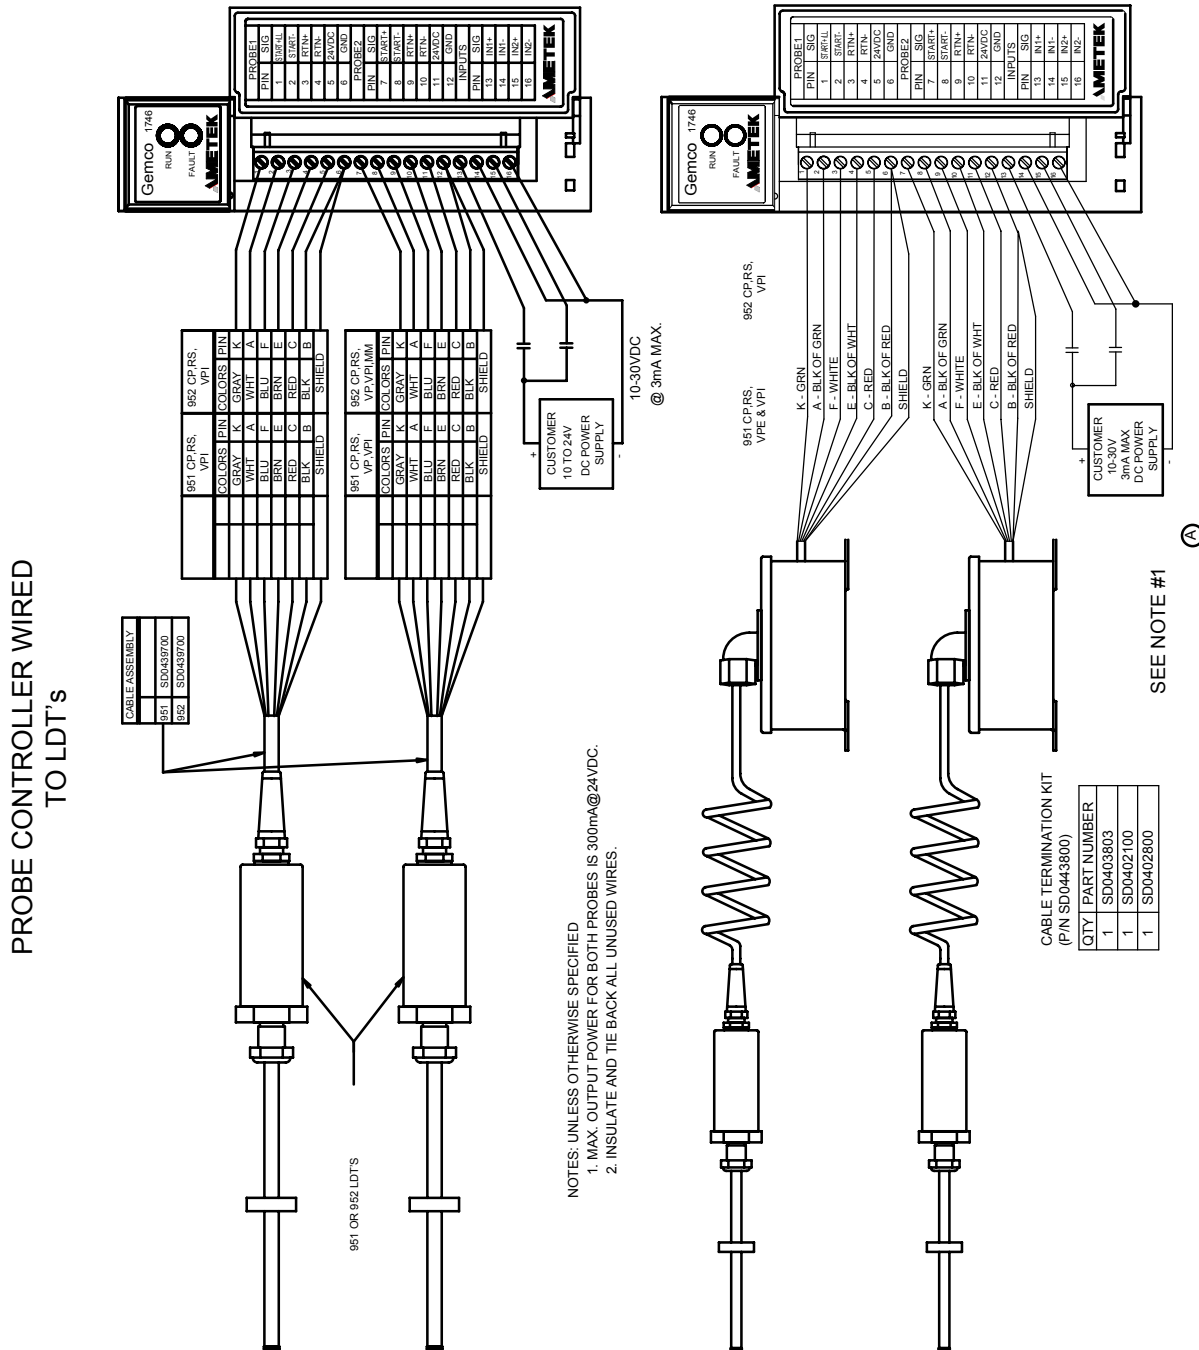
PROBE CONTROLLER WIRED TO LDT's

| CABLE ASSEMBLY | |
|---|---|
| 951 | SD0439700 |
| 952 | SD0439700 |

| 951 CP,RS, VPI | | 952 CP,RS, VPI | |
|---|---|---|---|
| COLORS | PIN | COLORS | PIN |
| GRAY | K | GRAY | K |
| WHT | A | WHT | A |
| BLU | F | BLU | F |
| BRN | E | BRN | E |
| RED | C | RED | C |
| BLK | B | BLK | B |
| SHIELD | | SHIELD | |

| 951 CP,RS, VP,VPI | | 952 CP,RS, VP,VPI,MM | |
|---|---|---|---|
| COLORS | PIN | COLORS | PIN |
| GRAY | K | GRAY | K |
| WHT | A | WHT | A |
| BLU | F | BLU | F |
| BRN | E | BRN | E |
| RED | C | RED | C |
| BLK | B | BLK | B |
| SHIELD | | SHIELD | |

+ CUSTOMER 10 TO 24V DC POWER SUPPLY -

10-30VDC @ 3mA MAX.

Gemco 1746 RUN 8 FAULT AMETEK

| PROBE1 | |
|---|---|
| PIN | SIG |
| 1 | START+LL |
| 2 | START- |
| 3 | RTN+ |
| 4 | RTN- |
| 5 | 24VDC |
| 6 | GND |
| PROBE2 | |
| PIN | SIG |
| 7 | START+ |
| 8 | START- |
| 9 | RTN+ |
| 10 | RTN- |
| 11 | 24VDC |
| 12 | GND |
| INPUTS | |
| PIN | SIG |
| 13 | IN1+ |
| 14 | IN1- |
| 15 | IN2+ |
| 16 | IN2- |

AMETEK

1 2 3 4 5 6 7 8 9 10 11 12 13 14 15 16

951 OR 952 LDT'S

NOTES: UNLESS OTHERWISE SPECIFIED
1. MAX. OUTPUT POWER FOR BOTH PROBES IS 300mA@24VDC.
2. INSULATE AND TIE BACK ALL UNUSED WIRES.

951 CP,RS, VPE & VPI

952 CP,RS, VPI

K - GRN
A - BLK OF GRN
F - WHITE
E - BLK OF WHT
C - RED
B - BLK OF RED
SHIELD

K - GRN
A - BLK OF GRN
F - WHITE
E - BLK OF WHT
C - RED
B - BLK OF RED
SHIELD

+ CUSTOMER 10-30V 3mA MAX DC POWER SUPPLY -

Gemco 1746 RUN 8 FAULT AMETEK

| PROBE1 | |
|---|---|
| PIN | SIG |
| 1 | START+LL |
| 2 | START- |
| 3 | RTN+ |
| 4 | RTN- |
| 5 | 24VDC |
| 6 | GND |
| PROBE2 | |
| PIN | SIG |
| 7 | START+ |
| 8 | START- |
| 9 | RTN+ |
| 10 | RTN- |
| 11 | 24VDC |
| 12 | GND |
| INPUTS | |
| PIN | SIG |
| 13 | IN1+ |
| 14 | IN1- |
| 15 | IN2+ |
| 16 | IN2- |

AMETEK

1 2 3 4 5 6 7 8 9 10 11 12 13 14 15 16

CABLE TERMINATION KIT (P/N SD0443800)

| QTY | PART NUMBER |
|---|---|
| 1 | SD0403803 |
| 1 | SD0402100 |
| 1 | SD0402800 |

SEE NOTE #1

A